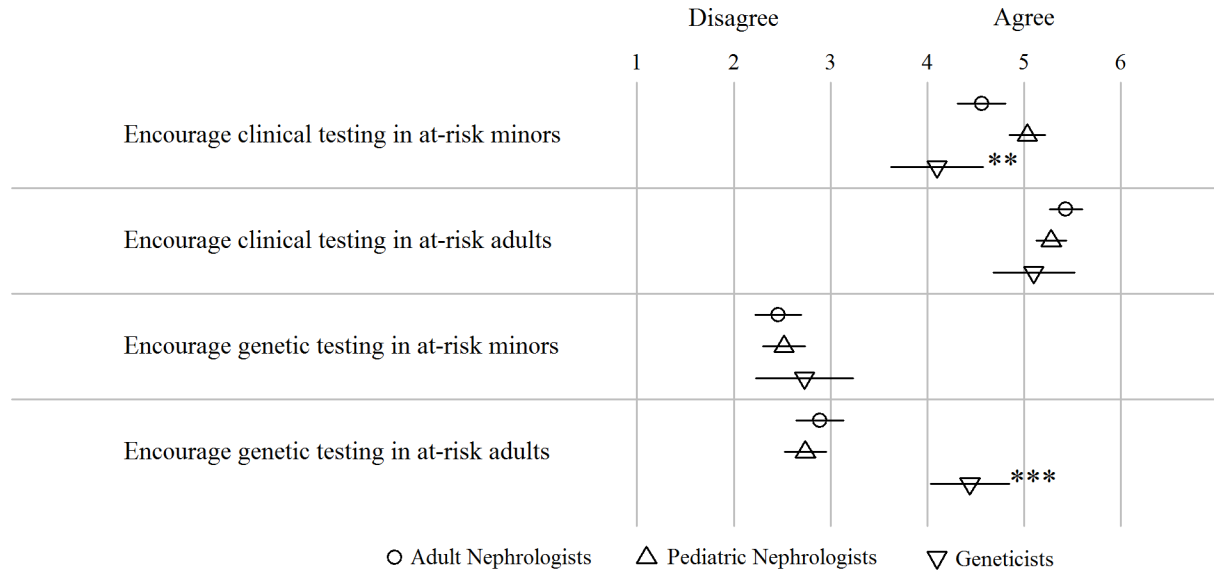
Disagree

Agree

1 2 3 4 5 6

Encourage clinical testing in at-risk minors

**

Encourage clinical testing in at-risk adults

Encourage genetic testing in at-risk minors

Encourage genetic testing in at-risk adults

***

○ Adult Nephrologists △ Pediatric Nephrologists ▽ Geneticists